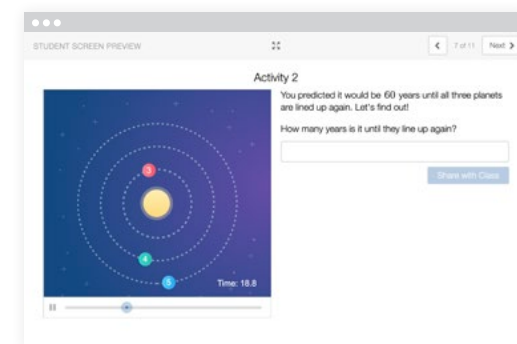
STUDENT SCREEN PREVIEW

7 of 11 Next

Activity 2

3

4

5

Time: 18.8

You predicted it would be 60 years until all three planets are lined up again. Let's find out!

How many years is it until they line up again?

Share with Class